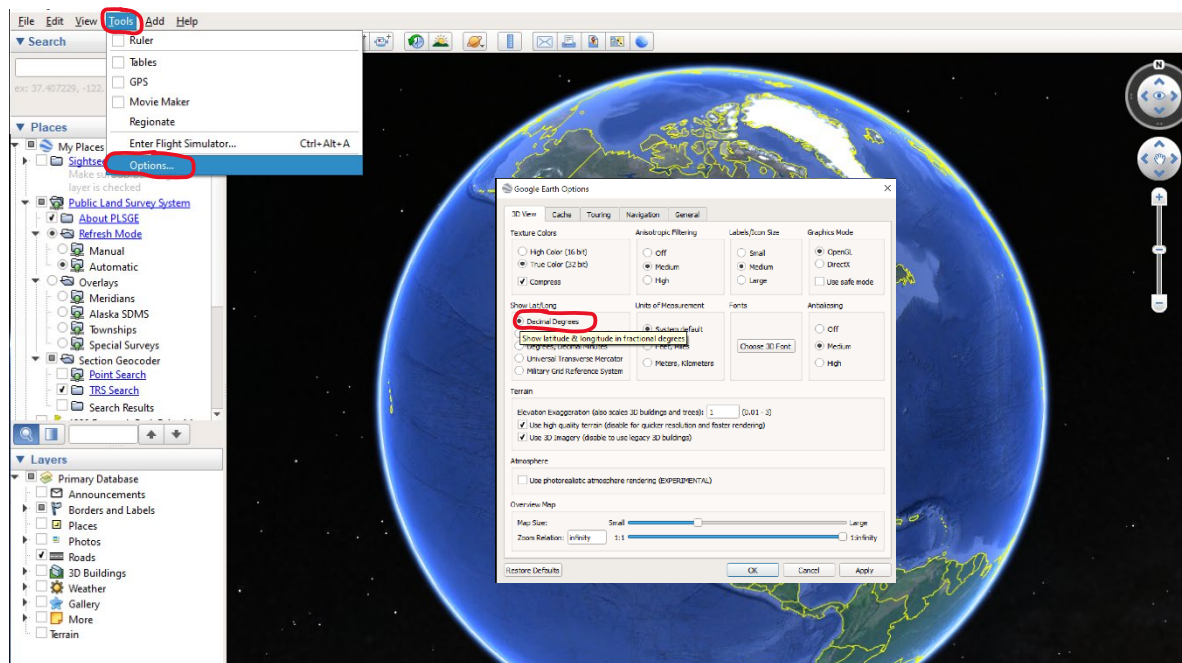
File Edit View Tools Add Help

Ruler
Tables
GPS
Movie Maker
Regionate
Enter Flight Simulator... Ctrl+Alt+A
Options...

▼ Search
ex: 37.407229, -122.

▼ Places
My Places
Sightse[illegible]
Make su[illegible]
layer is checked
Public Land Survey System
About PLSGE
Refresh Mode
Manual
Automatic
Overlays
Meridians
Alaska SDMS
Townships
Special Surveys
Section Geocoder
Point Search
TRS Search
Search Results

▼ Layers
Primary Database
Announcements
Borders and Labels
Places
Photos
Roads
3D Buildings
Weather
Gallery
More
Terrain

N

Google Earth Options
3D View | Cache | Touring | Navigation | General

Texture Colors
High Color (16 bit)
True Color (32 bit)
Compress

Anisotropic Filtering
Off
Medium
High

Labels/Icon Size
Small
Medium
Large

Graphics Mode
OpenGL
DirectX
Use safe mode

Show Lat/Long
Decimal Degrees
Show latitude & longitude in fractional degrees
Degrees, Decimal Minutes
Universal Transverse Mercator
Military Grid Reference System

Units of Measurement
System default
Feet, Miles
Meters, Kilometers

Fonts
Choose 3D Font

Antialiasing
Off
Medium
High

Terrain
Elevation Exaggeration (also scales 3D buildings and trees): 1 (0.01 - 3)
Use high quality terrain (disable for quicker resolution and faster rendering)
Use 3D Imagery (disable to use legacy 3D buildings)

Atmosphere
Use photorealistic atmosphere rendering (EXPERIMENTAL)

Overview Map
Map Size: Small Large
Zoom Relation: infinity 1:1 1:infinity

Restore Defaults | OK | Cancel | Apply